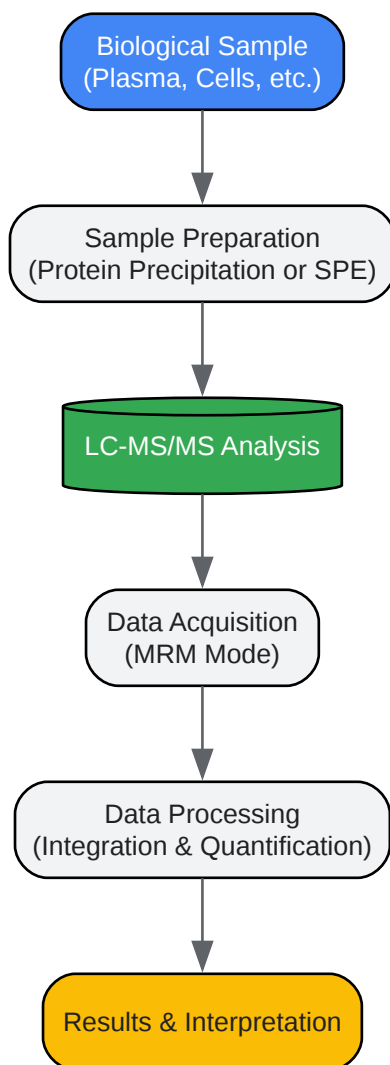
Biological Sample
(Plasma, Cells, etc.)

Sample Preparation
(Protein Precipitation or SPE)

LC-MS/MS Analysis

Data Acquisition
(MRM Mode)

Data Processing
(Integration & Quantification)

Results & Interpretation